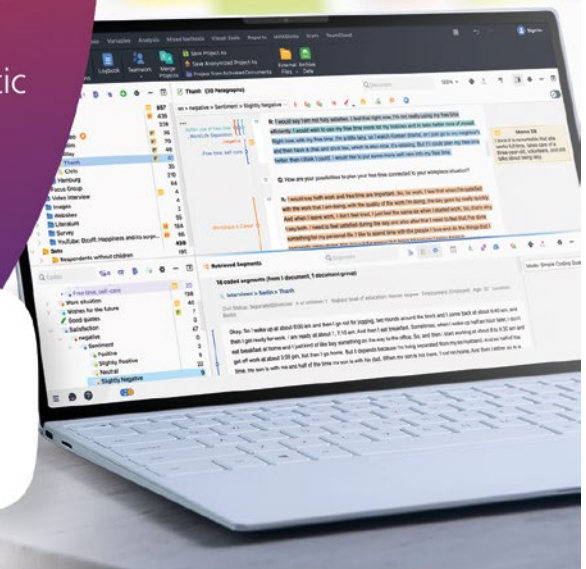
tic

Variables Analysis Mixed Methods Visual Tools Reports MAXQDA Stats TeamCloud

Logbook Teamwork Merge Projects

Save Project As
Save Anonymized Project As
Project from Archived Documents

External Files
Archive Data

Thanh (10 Paragraphs)

Free time, self-care

Workplace & Career

Memo 08

Hamburg
Focus Group
Video interview
Images
Websites
Literature
Survey
YouTube: Bcoff: Happiness and its surpr...
Sets
Respondents without children

Codes

Free time, self-care
Work situation
Wishes for the future
Good quotes
Satisfaction
negative
Sentiment
Positive
Slightly Positive
Neutral
Slightly Negative

Retrieved Segments

16 coded segments (from 1 document, 1 document group)

Interviews > Berlin > Thanh

Mode: Simple Coding Que

Q: How are your possibilities to plan your free time connected to your workplace situation?

Okay. So I woke up at about 6:00 am and then I go out for jogging, two rounds around the block and I came back at about 6:40 am, and then I get ready for work. I am ready at about 7:10 am. And then I eat breakfast. Sometimes, when I woke up half an hour later, I don't eat breakfast at home and I just kind of like buy something on the way to the office.